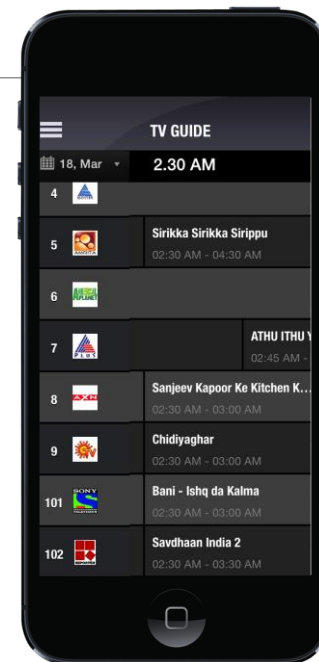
TV GUIDE

18, Mar

2.30 AM

4

5 Sirikka Sirikka Sirippu
02:30 AM - 04:30 AM

6

7 ATHU ITHU Y
02:45 AM -

8 AXN Sanjeev Kapoor Ke Kitchen K...
02:30 AM - 03:00 AM

9 Chidiyaghar
02:30 AM - 03:00 AM

101 SONY Bani - Ishq da Kalma
02:30 AM - 03:00 AM

102 Savdhaan India 2
02:30 AM - 03:30 AM